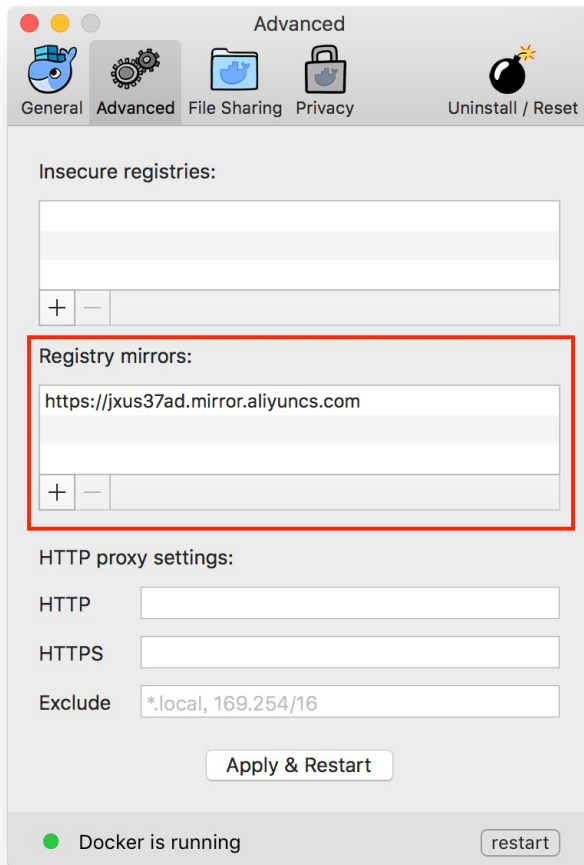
Advanced

General Advanced File Sharing Privacy Uninstall / Reset

Insecure registries:

+ −

Registry mirrors:

https://jxus37ad.mirror.aliyuncs.com

+ −

HTTP proxy settings:

HTTP

HTTPS

Exclude *.local, 169.254/16

Apply & Restart

Docker is running restart